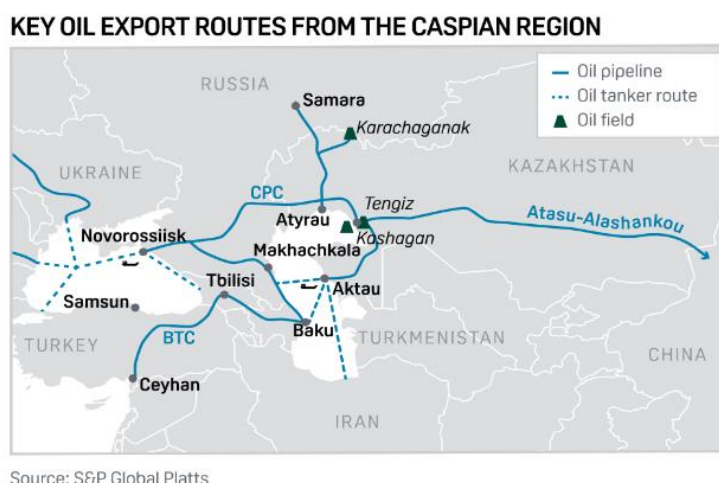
KEY OIL EXPORT ROUTES FROM THE CASPIAN REGION

Oil pipeline
Oil tanker route
Oil field

RUSSIA
Samara
Karachaganak
UKRAINE
KAZAKHSTAN
CPC
Tengiz
Atyrau
Atasu-Alashankou
Kashagan
Novorossiisk
Makhachkala
Tbilisi
Aktau
Samsun
BTC
Baku
TURKEY
TURKMENISTAN
CHINA
Ceyhan
IRAN

Source: S&P Global Platts